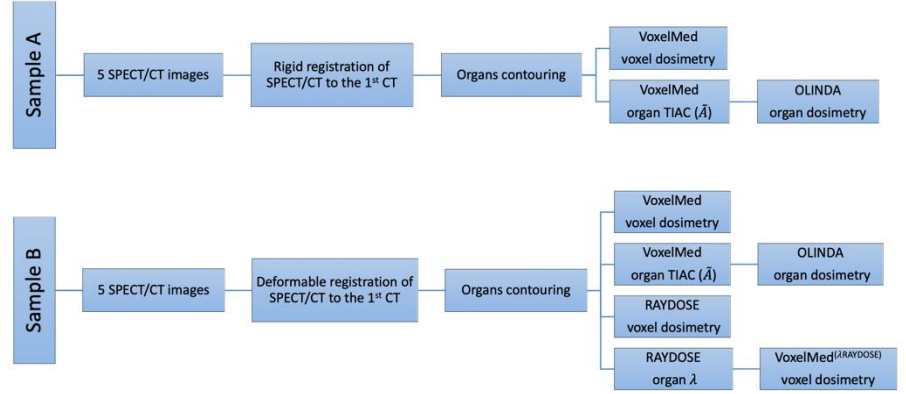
Sample A

5 SPECT/CT images

Rigid registration of SPECT/CT to the 1$^{st}$ CT

Organs contouring

VoxelMed voxel dosimetry

VoxelMed organ TIAC ($\tilde{A}$)

OLINDA organ dosimetry

Sample B

5 SPECT/CT images

Deformable registration of SPECT/CT to the 1$^{st}$ CT

Organs contouring

VoxelMed voxel dosimetry

VoxelMed organ TIAC ($\tilde{A}$)

OLINDA organ dosimetry

RAYDOSE voxel dosimetry

RAYDOSE organ $\lambda$

VoxelMed$^{(\lambda RAYDOSE)}$ voxel dosimetry